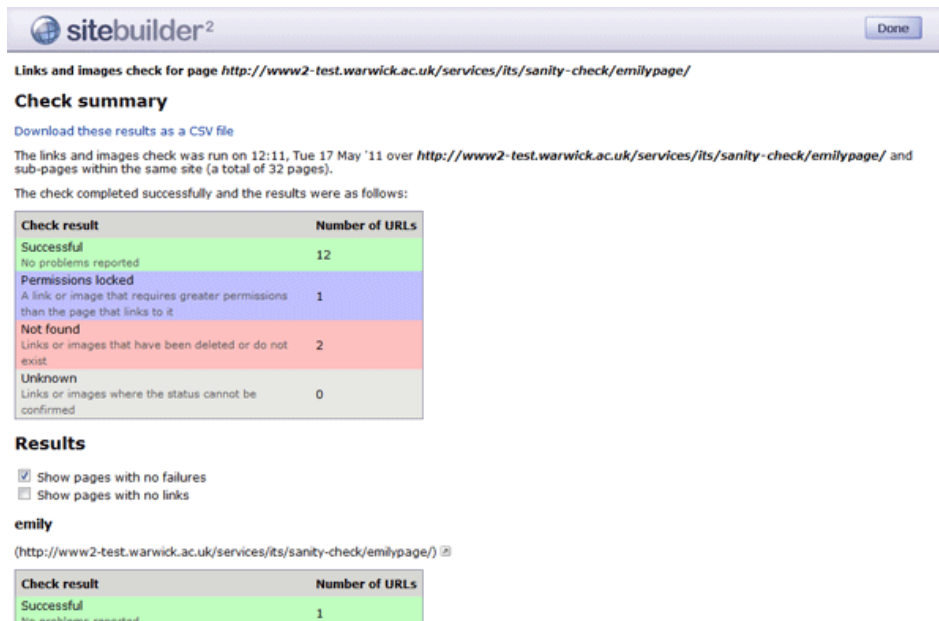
sitebuilder$^2$

Done

Links and images check for page *http://www2-test.warwick.ac.uk/services/its/sanity-check/emilypage/*

## Check summary

Download these results as a CSV file

The links and images check was run on 12:11, Tue 17 May '11 over *http://www2-test.warwick.ac.uk/services/its/sanity-check/emilypage/* and sub-pages within the same site (a total of 32 pages).

The check completed successfully and the results were as follows:

| Check result | Number of URLs |
|---|---|
| Successful<br>No problems reported | 12 |
| Permissions locked<br>A link or image that requires greater permissions than the page that links to it | 1 |
| Not found<br>Links or images that have been deleted or do not exist | 2 |
| Unknown<br>Links or images where the status cannot be confirmed | 0 |

## Results

Show pages with no failures
Show pages with no links

emily

(http://www2-test.warwick.ac.uk/services/its/sanity-check/emilypage/)

| Check result | Number of URLs |
|---|---|
| Successful<br>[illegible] | 1 |